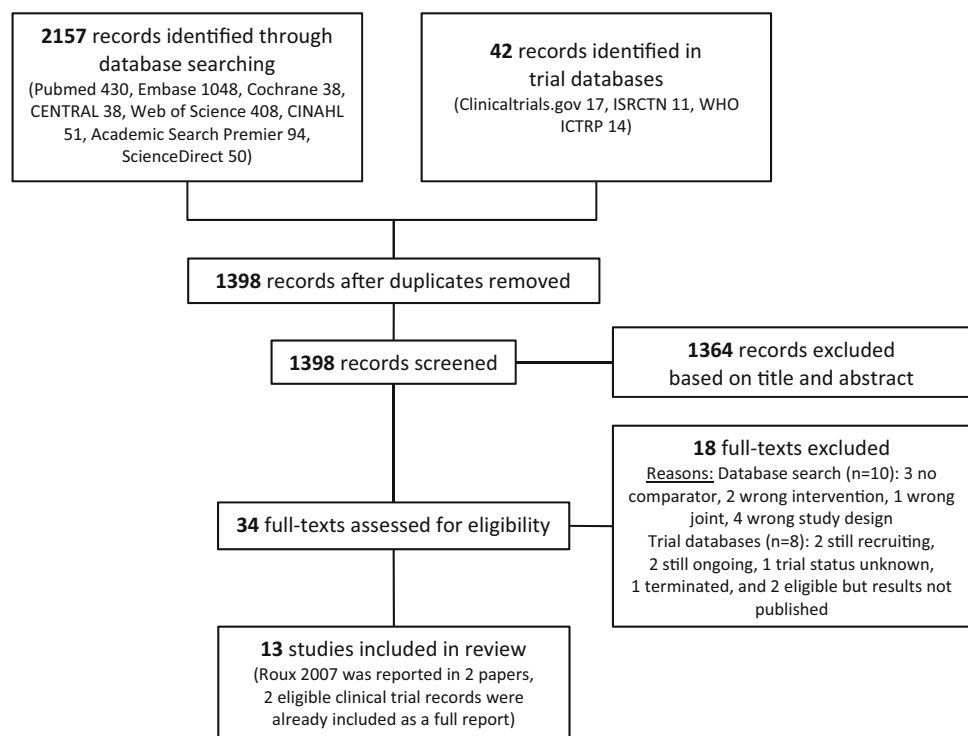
**2157** records identified through database searching
(Pubmed 430, Embase 1048, Cochrane 38, CENTRAL 38, Web of Science 408, CINAHL 51, Academic Search Premier 94, ScienceDirect 50)

**42** records identified in trial databases
(Clinicaltrials.gov 17, ISRCTN 11, WHO ICTRP 14)

**1398** records after duplicates removed

**1398** records screened

**1364** records excluded based on title and abstract

**18** full-texts excluded
Reasons: Database search (n=10): 3 no comparator, 2 wrong intervention, 1 wrong joint, 4 wrong study design
Trial databases (n=8): 2 still recruiting, 2 still ongoing, 1 trial status unknown, 1 terminated, and 2 eligible but results not published

**34** full-texts assessed for eligibility

**13** studies included in review
(Roux 2007 was reported in 2 papers, 2 eligible clinical trial records were already included as a full report)